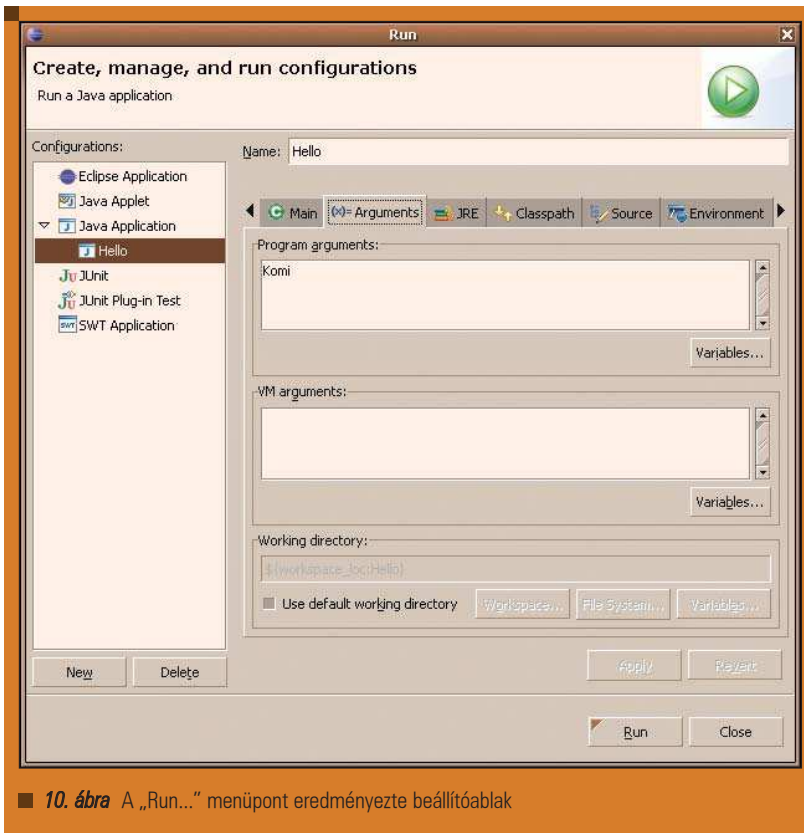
Run

Create, manage, and run configurations

Run a Java application

Configurations:

Eclipse Application
Java Applet
Java Application
Hello
JUnit
JUnit Plug-in Test
SWT Application

Name: Hello

Main
(x)= Arguments
JRE
Classpath
Source
Environment

Program arguments:

Komi

Variables...

VM arguments:

Variables...

Working directory:

${workspace_loc:Hello}

Use default working directory

Workspace...
File System...
Variables...

New
Delete

Apply
Revert

Run
Close

10. ábra A „Run..." menüpont eredményezte beállítóablak